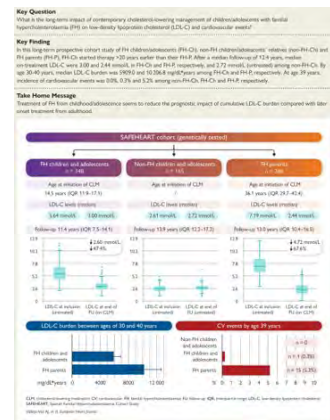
Key Question
What is the long-term impact of contemporary cholesterol-lowering management of children/adolescents with familial hypercholesterolaemia (FH) on low-density lipoprotein cholesterol (LDL-C) and cardiovascular events?

Key Finding
In this long-term prospective cohort study of FH children/adolescents (FH-Ch), non-FH children/adolescents' relatives (non-FH-Ch) and FH parents (FH-P), FH-Ch started therapy ~20 years earlier than their FH-P. After a median follow-up of 12.4 years, median on-treatment LDL-C were 3.08 and 2.44 mmol/L in FH-Ch and FH-P, respectively, and 2.72 mmol/L (untreated) among non-FH-Ch. By age 30-40 years, median LDL-C burden was 5909.0 and 10,506.8 mg/dL*years among FH-Ch and FH-P, respectively. At age 39 years, incidence of cardiovascular events was 0.0%, 0.1% and 5.2% among non-FH-Ch, FH-Ch and FH-P, respectively.

Take Home Message
Treatment of FH from childhood/adolescence seems to reduce the prognostic impact of cumulative LDL-C burden compared with later onset treatment from adulthood.

SAFEHEART cohorts (genetically tested)

| FH children and adolescents (n = 248) | Non-FH children and adolescents (n = 165) | FH parents (n = 288) |
|---|---|---|
| Age at initiation of CLM 14.3 years (IQR 11.9–17.1) | Age at initiation of CLM – | Age at initiation of CLM 36.1 years (IQR 29.7–43.4) |
| LDL-C levels (mmol/L) 5.64 mmol/L 3.08 mmol/L | LDL-C levels (mmol/L) 2.61 mmol/L 2.72 mmol/L | LDL-C levels (mmol/L) 7.19 mmol/L 2.44 mmol/L |
| Follow-up 11.4 years (IQR 7.5–14.1) | Follow-up 10.9 years (IQR 9.2–13.7) | Follow-up 12.0 years (IQR 10.4–16.5) |
| ↓2.66 mmol/L ↓47.4% | | ↓4.72 mmol/L ↓67.6% |
| LDL-C at inclusion / LDL-C at end of FU (on CLM) | LDL-C at inclusion / LDL-C at end of FU (untreated) | LDL-C at inclusion / LDL-C at end of FU (on CLM) |

LDL-C burden between ages of 30 and 40 years
FH children and adolescents
FH parents
mg/dL*years 0 4000 8000 12 000

CV events by age 39 years
Non-FH children and adolescents
FH children and adolescents
FH parents
n = 0 (0.0%)
n = 1 (0.1%)
n = 15 (5.2%)
0 1 2 3 4 5 6 7 8 9 10

CLM, cholesterol-lowering medication; CV, cardiovascular; FH, familial hypercholesterolaemia; FU, follow-up; IQR, interquartile range; LDL-C, low-density lipoprotein cholesterol; SAFEHEART, Spanish Familial Hypercholesterolaemia Cohort Study.